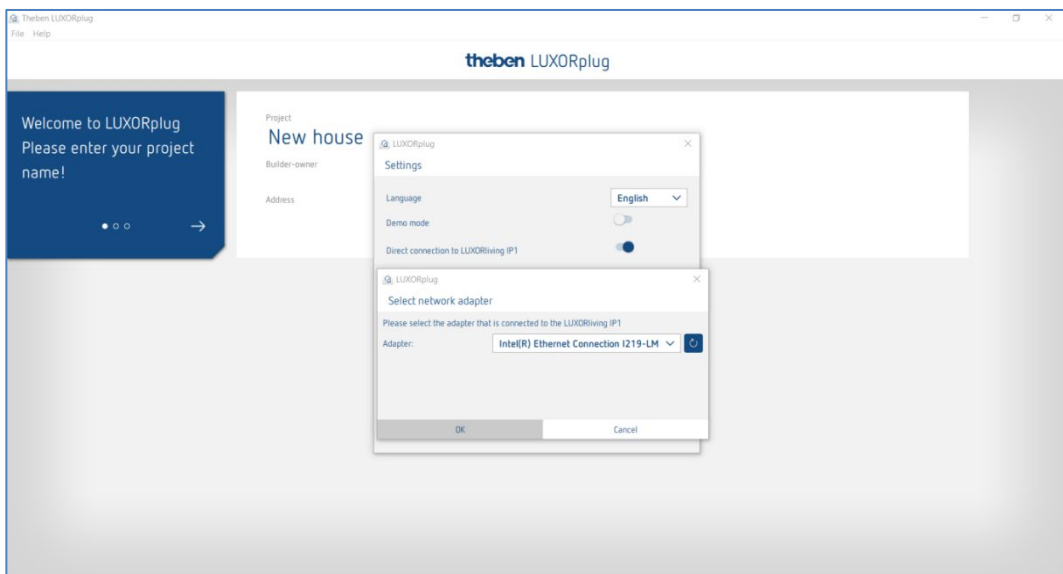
Theben LUXORplug
File Help

theben LUXORplug

Welcome to LUXORplug
Please enter your project name!

Project
New house
Builder-owner
Address

LUXORplug
Settings
Language English
Demo mode
Direct connection to LUXORliving IP1

LUXORplug
Select network adapter
Please select the adapter that is connected to the LUXORliving IP1
Adapter: Intel(R) Ethernet Connection I219-LM

OK Cancel